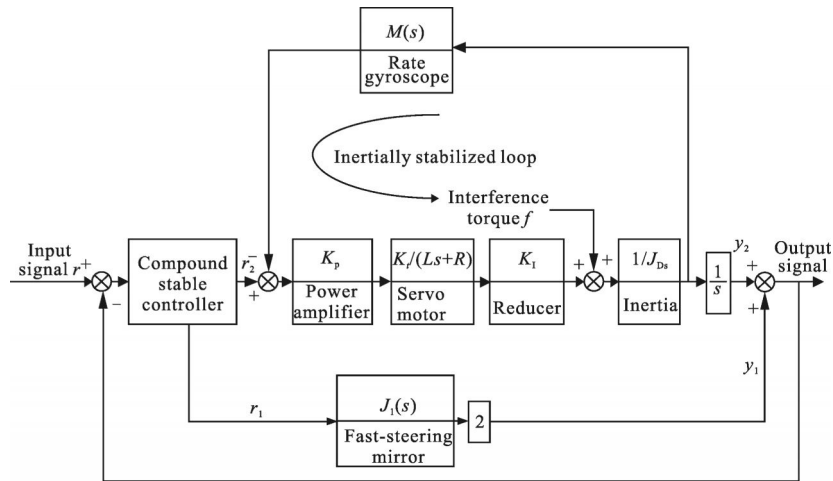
$M(s)$
Rate gyroscope

Inertially stabilized loop

Interference torque $f$

Input signal $r$ $+$

$-$

Compound stable controller

$r_2$ $-$ $+$

$K_p$
Power amplifier

$K_r/(Ls+R)$
Servo motor

$K_I$
Reducer

$+$ $+$

$1/J_{Ds}$
Inertia

$\frac{1}{s}$

$y_2$

$+$ $+$

Output signal

$y_1$

$r_1$

$J_1(s)$
Fast-steering mirror

2